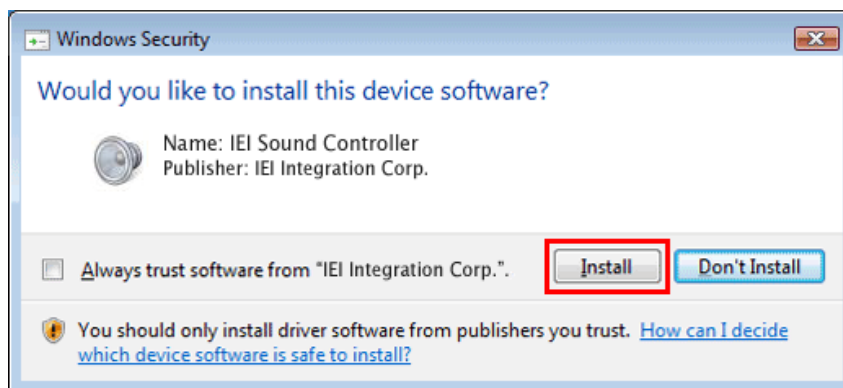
Windows Security

Would you like to install this device software?

Name: IEI Sound Controller
Publisher: IEI Integration Corp.

Always trust software from "IEI Integration Corp.".

Install

Don't Install

You should only install driver software from publishers you trust. How can I decide which device software is safe to install?